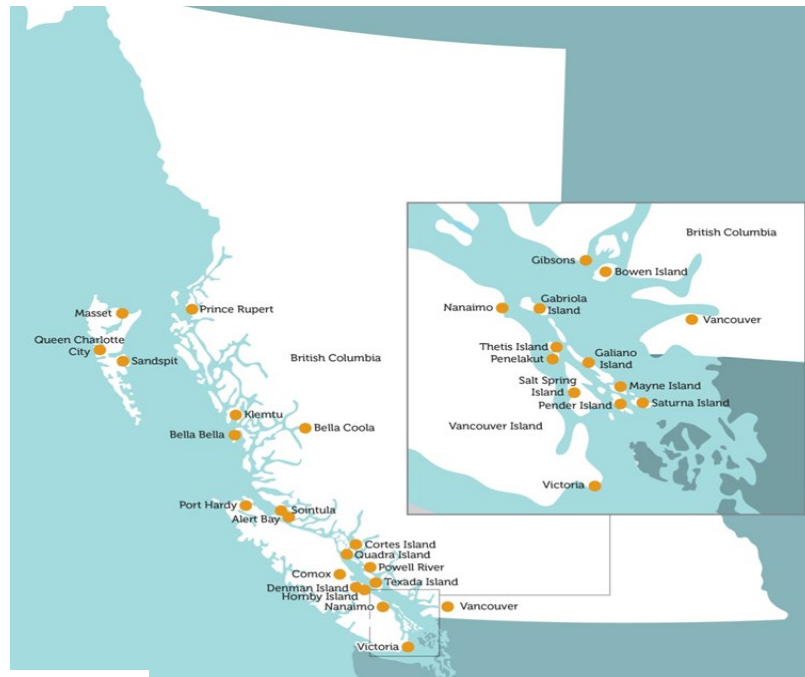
Masset
Prince Rupert
Queen Charlotte City
Sandspit
British Columbia
Klemtu
Bella Bella
Bella Coola
Port Hardy
Alert Bay
Sointula
Cortes Island
Quadra Island
Powell River
Comox
Texada Island
Denman Island
Hornby Island
Nanaimo
Vancouver
Victoria

British Columbia
Gibsons
Bowen Island
Nanaimo
Gabriola Island
Vancouver
Thetis Island
Penelakut
Galiano Island
Salt Spring Island
Mayne Island
Pender Island
Saturna Island
Vancouver Island
Victoria